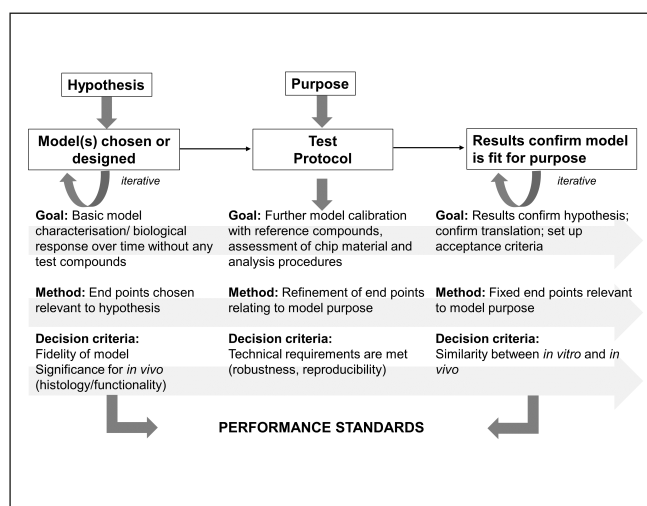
Hypothesis

Purpose

Model(s) chosen or designed

Test Protocol

Results confirm model is fit for purpose

iterative

iterative

**Goal:** Basic model characterisation/ biological response over time without any test compounds

**Goal:** Further model calibration with reference compounds, assessment of chip material and analysis procedures

**Goal:** Results confirm hypothesis; confirm translation; set up acceptance criteria

**Method:** End points chosen relevant to hypothesis

**Method:** Refinement of end points relating to model purpose

**Method:** Fixed end points relevant to model purpose

**Decision criteria:** Fidelity of model Significance for *in vivo* (histology/functionality)

**Decision criteria:** Technical requirements are met (robustness, reproducibility)

**Decision criteria:** Similarity between *in vitro* and *in vivo*

PERFORMANCE STANDARDS